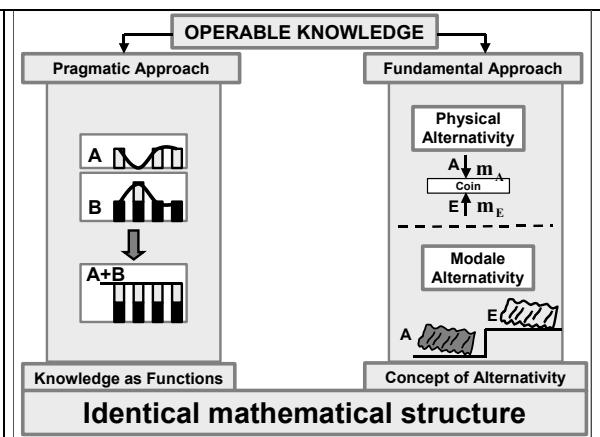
OPERABLE KNOWLEDGE

Pragmatic Approach

A

B

A+B

Knowledge as Functions

Fundamental Approach

Physical Alternativity

A $m_A$

Coin

E $m_E$

Modale Alternativity

A

E

Concept of Alternativity

Identical mathematical structure